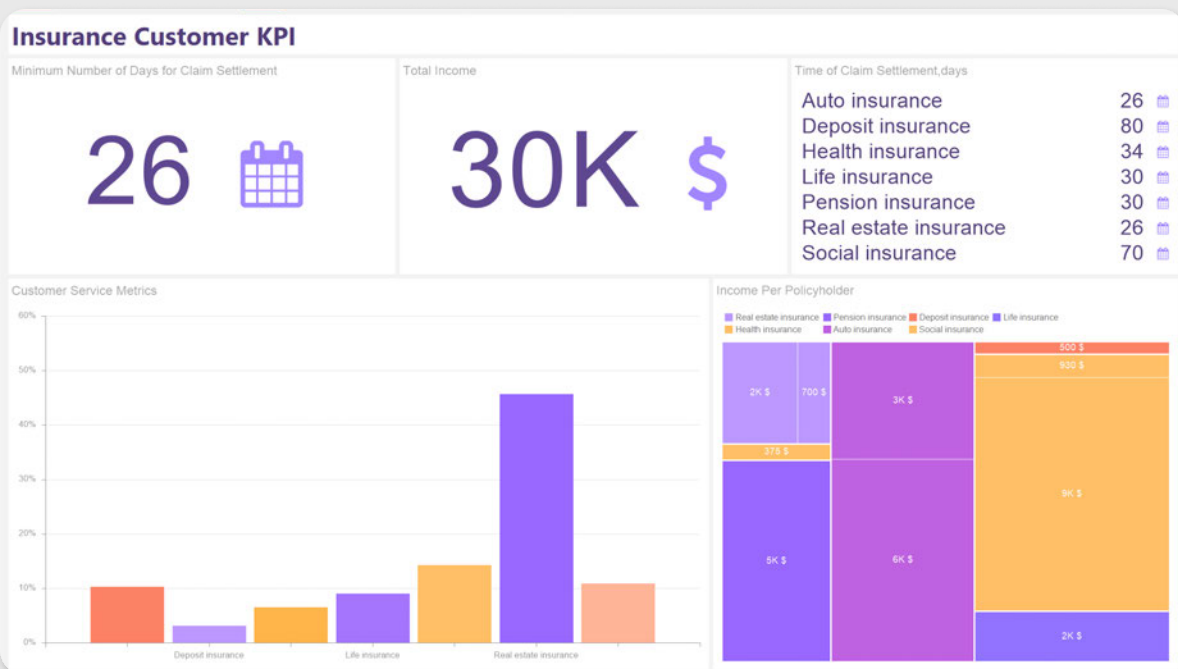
Insurance Customer KPI

Minimum Number of Days for Claim Settlement

26

Total Income

30K $

Time of Claim Settlement,days

| | |
|---|---|
| Auto insurance | 26 |
| Deposit insurance | 80 |
| Health insurance | 34 |
| Life insurance | 30 |
| Pension insurance | 30 |
| Real estate insurance | 26 |
| Social insurance | 70 |

Customer Service Metrics

60%
50%
40%
30%
20%
10%
0%

Deposit insurance
Life insurance
Real estate insurance

Income Per Policyholder

Real estate insurance
Pension insurance
Deposit insurance
Life insurance
Health insurance
Auto insurance
Social insurance

2K $
700 $
375 $
5K $
3K $
6K $
500 $
930 $
9K $
2K $